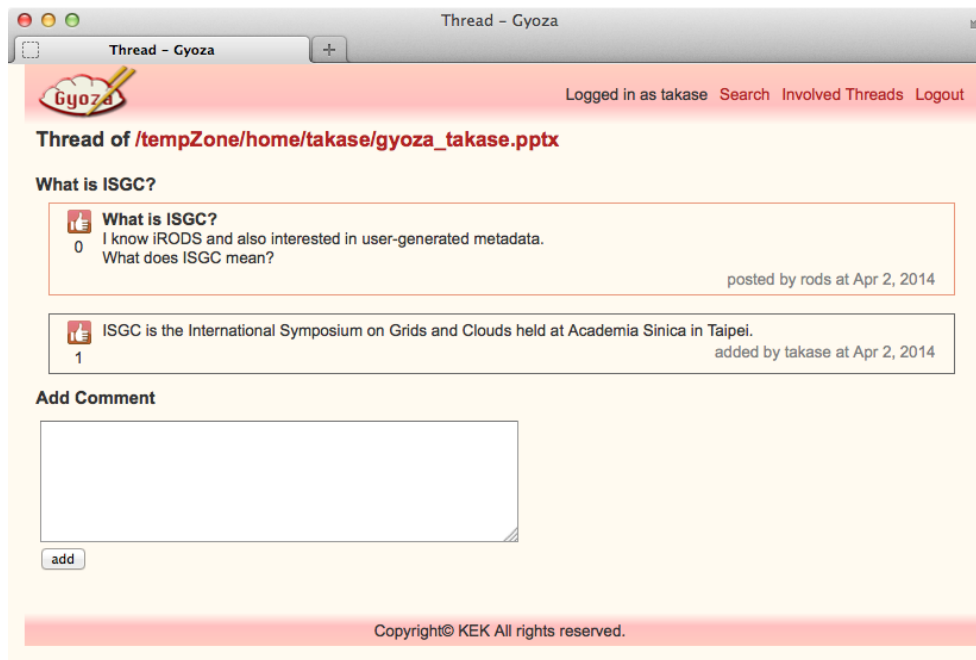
Thread – Gyoza

Thread – Gyoza

+

Gyoza

Logged in as takase Search Involved Threads Logout

Thread of /tempZone/home/takase/gyoza_takase.pptx

What is ISGC?

What is ISGC?
I know iRODS and also interested in user-generated metadata.
What does ISGC mean?

0

posted by rods at Apr 2, 2014

ISGC is the International Symposium on Grids and Clouds held at Academia Sinica in Taipei.

1

added by takase at Apr 2, 2014

Add Comment

add

Copyright© KEK All rights reserved.